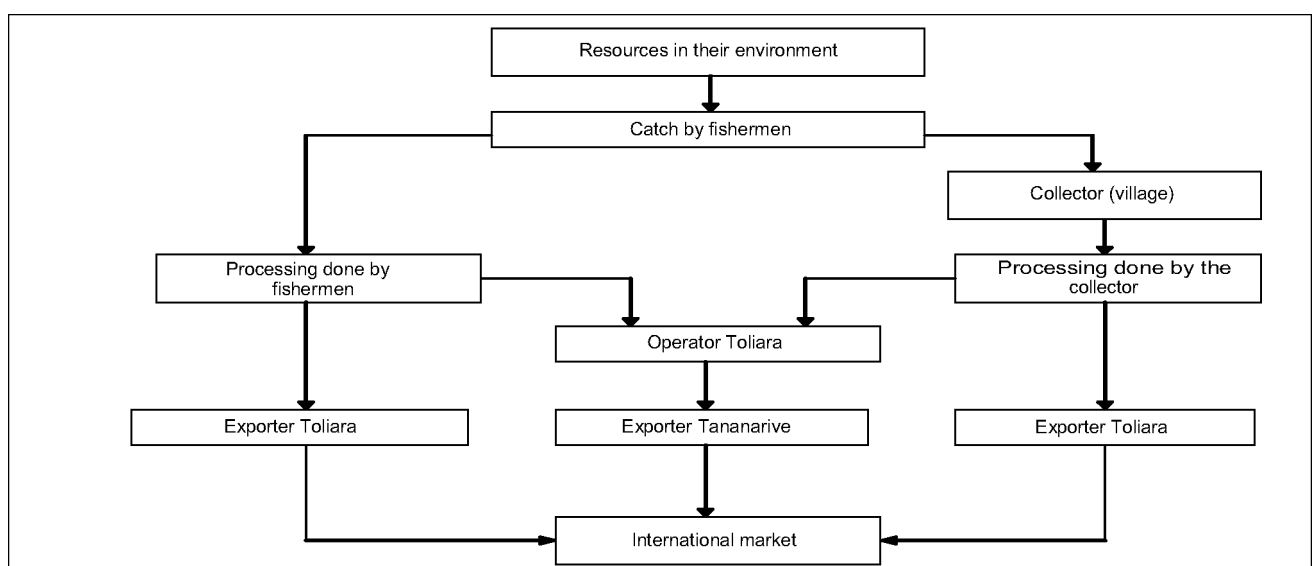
Resources in their environment

Catch by fishermen

Collector (village)

Processing done by fishermen

Processing done by the collector

Operator Toliara

Exporter Toliara

Exporter Tananarive

Exporter Toliara

International market